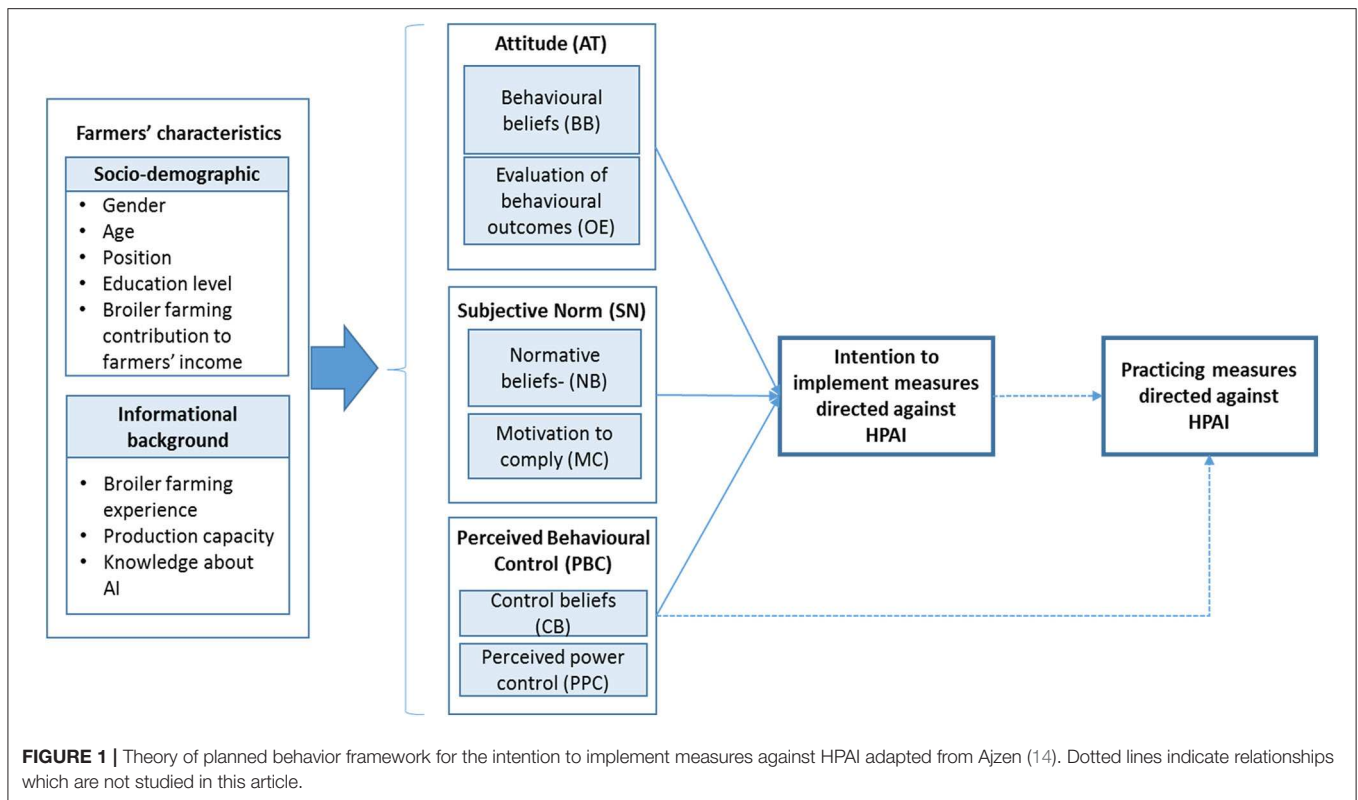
Farmers' characteristics

Socio-demographic

- Gender
- Age
- Position
- Education level
- Broiler farming contribution to farmers' income

Informational background

- Broiler farming experience
- Production capacity
- Knowledge about AI

Attitude (AT)

Behavioural beliefs (BB)

Evaluation of behavioural outcomes (OE)

Subjective Norm (SN)

Normative beliefs- (NB)

Motivation to comply (MC)

Perceived Behavioural Control (PBC)

Control beliefs (CB)

Perceived power control (PPC)

Intention to implement measures directed against HPAI

Practicing measures directed against HPAI

**FIGURE 1 |** Theory of planned behavior framework for the intention to implement measures against HPAI adapted from Ajzen (14). Dotted lines indicate relationships which are not studied in this article.